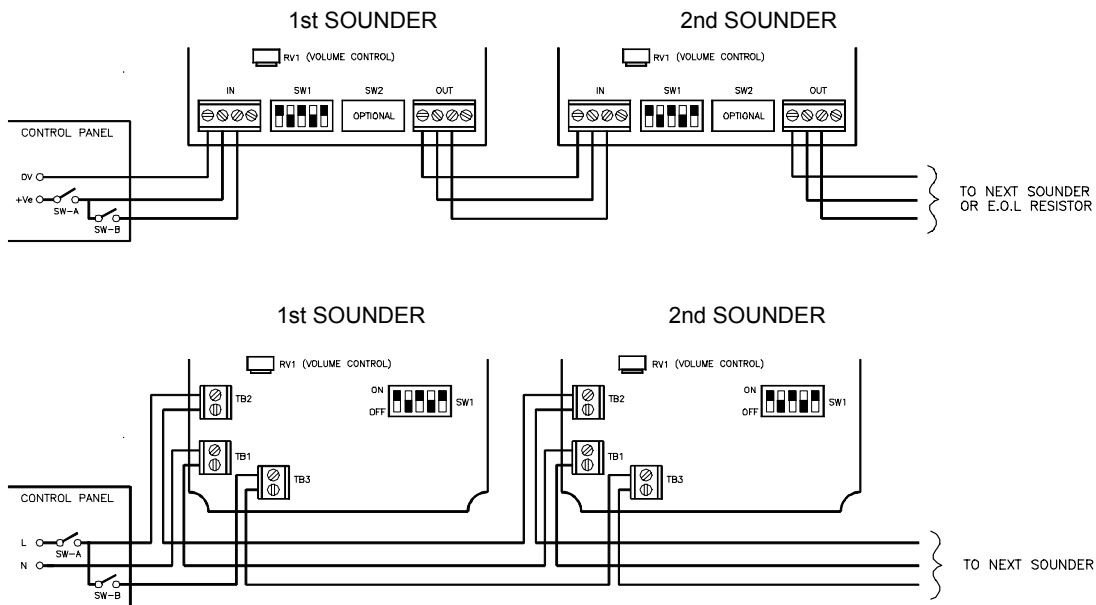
1st SOUNDER

2nd SOUNDER

RV1 (VOLUME CONTROL)

IN SW1 SW2 OUT

OPTIONAL

RV1 (VOLUME CONTROL)

IN SW1 SW2 OUT

OPTIONAL

CONTROL PANEL

0V

+Ve

SW-A

SW-B

TO NEXT SOUNDER OR E.O.L RESISTOR

1st SOUNDER

2nd SOUNDER

RV1 (VOLUME CONTROL)

ON OFF SW1

TB2

TB1

TB3

RV1 (VOLUME CONTROL)

ON OFF SW1

TB2

TB1

TB3

CONTROL PANEL

L

N

SW-A

SW-B

TO NEXT SOUNDER